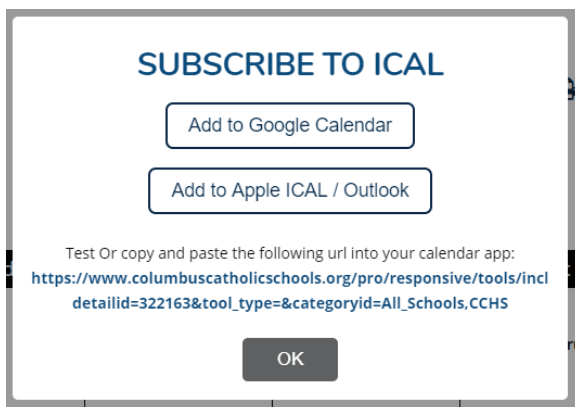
SUBSCRIBE TO ICAL

Add to Google Calendar

Add to Apple ICAL / Outlook

Test Or copy and paste the following url into your calendar app:
https://www.columbuscatholicschools.org/pro/responsive/tools/incl
detailid=322163&tool_type=&categoryid=All_Schools,CCHS

OK